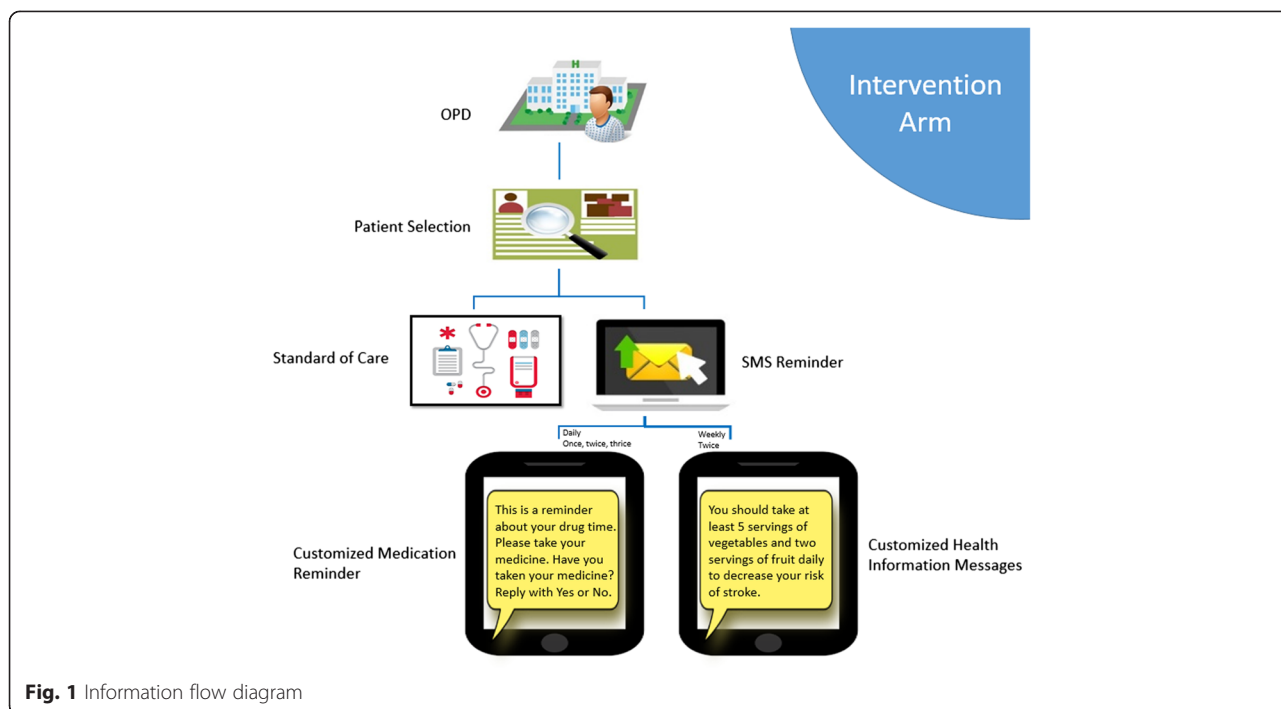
Intervention Arm

OPD

Patient Selection

Standard of Care

SMS Reminder

Daily
Once, twice, thrice

Weekly
Twice

This is a reminder about your drug time. Please take your medicine. Have you taken your medicine? Reply with Yes or No.

You should take at least 5 servings of vegetables and two servings of fruit daily to decrease your risk of stroke.

Customized Medication Reminder

Customized Health Information Messages

**Fig. 1** Information flow diagram